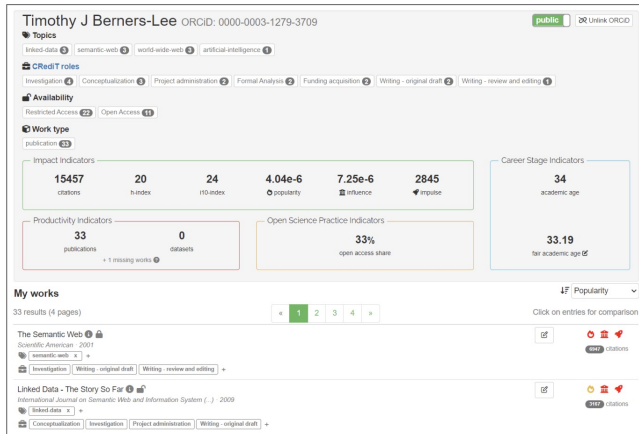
Timothy J Berners-Lee ORCiD: 0000-0003-1279-3709

public | Unlink ORCiD

Topics
linked-data 3 | semantic-web 3 | world-wide-web 3 | artificial-intelligence 1

CRediT roles
Investigation 4 | Conceptualization 3 | Project administration 2 | Formal Analysis 2 | Funding acquisition 2 | Writing - original draft 2 | Writing - review and editing 1

Availability
Restricted Access 22 | Open Access 11

Work type
publication 33

Impact Indicators
| 15457 | 20 | 24 | 4.04e-6 | 7.25e-6 | 2845 |
|---|---|---|---|---|---|
| citations | h-index | i10-index | popularity | influence | impulse |

Career Stage Indicators
34
academic age

Productivity Indicators
33
publications
0
datasets
+ 1 missing works

Open Science Practice Indicators
33%
open access share

33.19
fair academic age

My works
Popularity
33 results (4 pages)
« 1 2 3 4 »
Click on entries for comparison

The Semantic Web
Scientific American · 2001
semantic-web x +
Investigation | Writing - original draft | Writing - review and editing +
6947 citations

Linked Data - The Story So Far
International Journal on Semantic Web and Information System (...) · 2009
linked-data x +
Conceptualization | Investigation | Project administration | Writing - original draft +
3147 citations